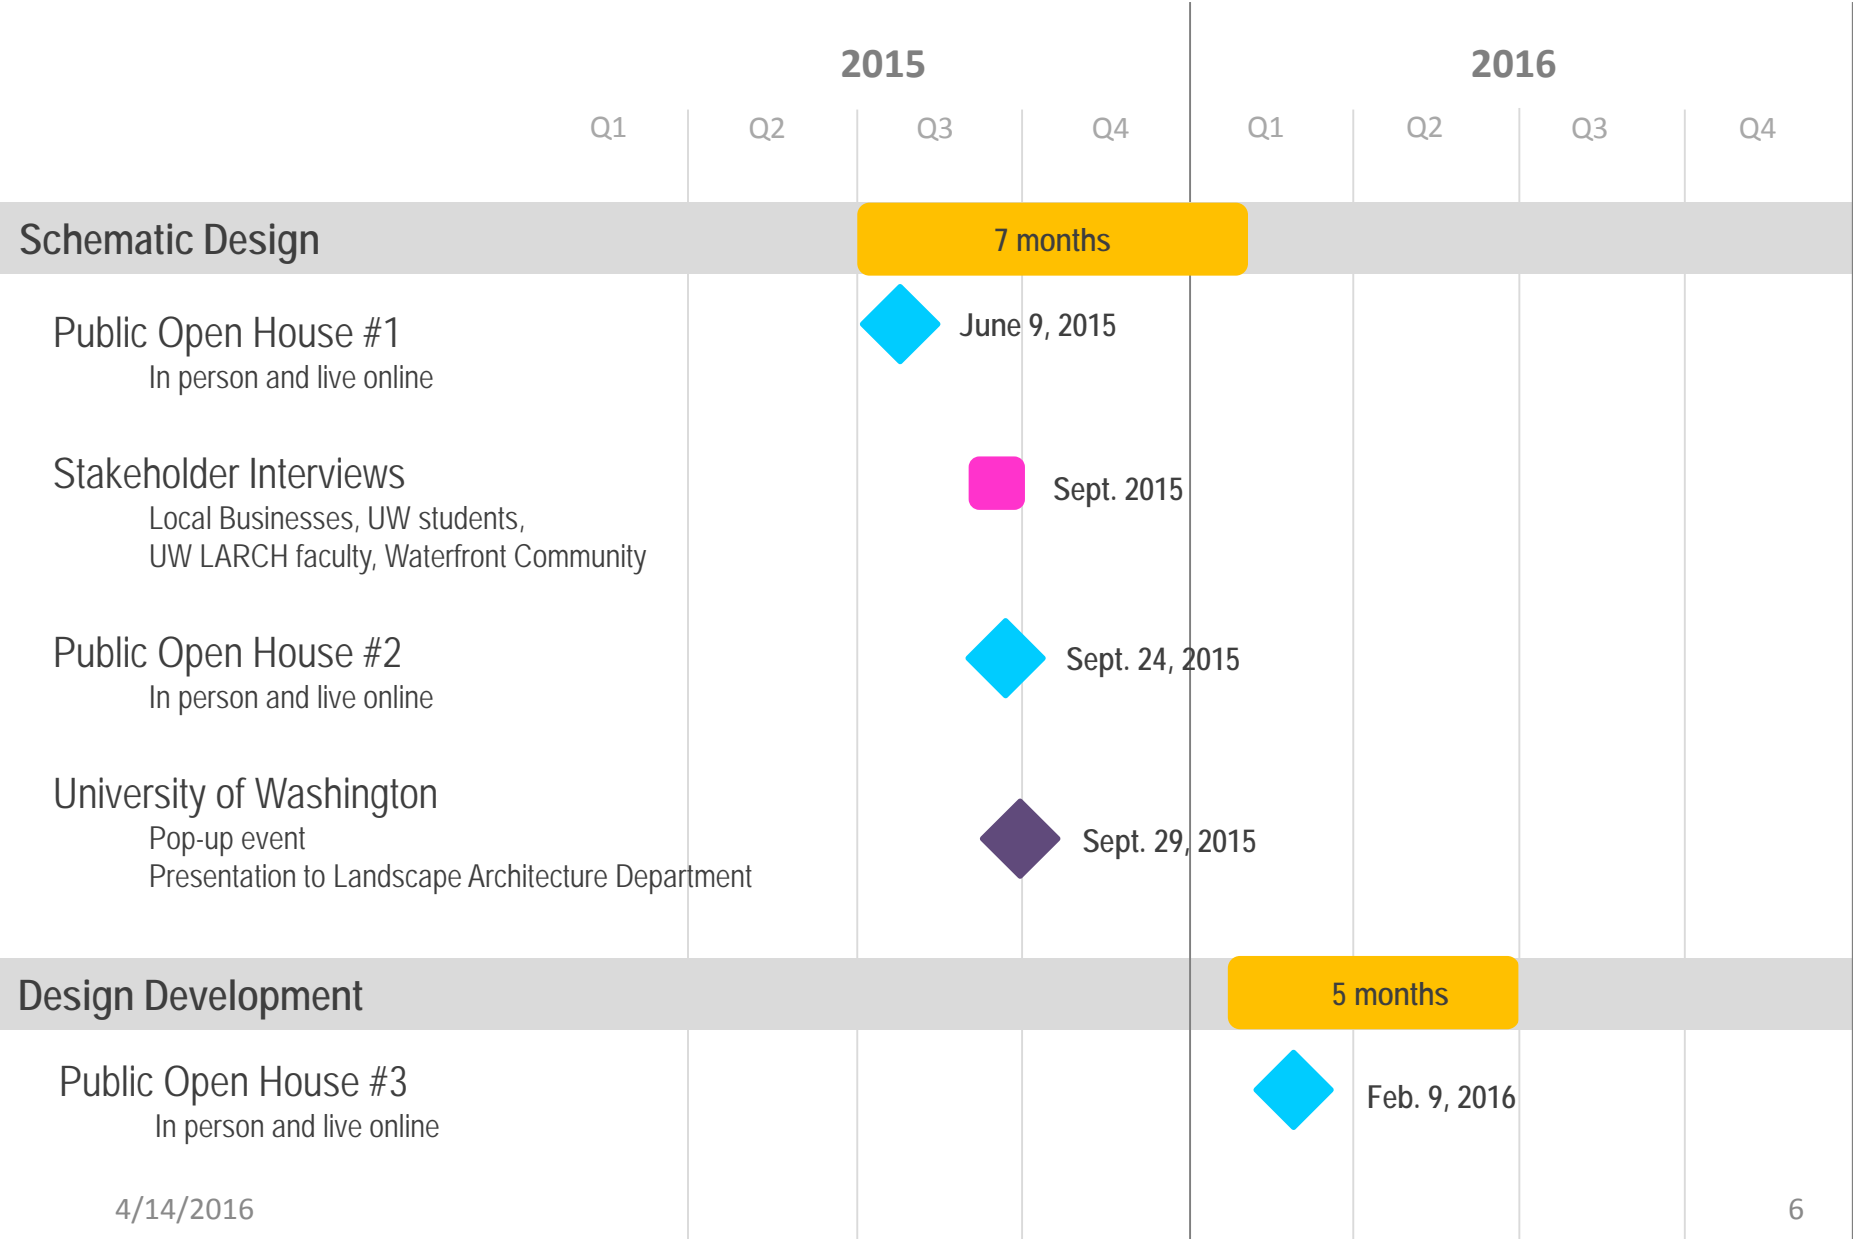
2015

2016

Q1 Q2 Q3 Q4 Q1 Q2 Q3 Q4

Schematic Design

7 months

Public Open House #1
In person and live online

June 9, 2015

Stakeholder Interviews
Local Businesses, UW students,
UW LARCH faculty, Waterfront Community

Sept. 2015

Public Open House #2
In person and live online

Sept. 24, 2015

University of Washington
Pop-up event
Presentation to Landscape Architecture Department

Sept. 29, 2015

Design Development

5 months

Public Open House #3
In person and live online

Feb. 9, 2016

4/14/2016

6